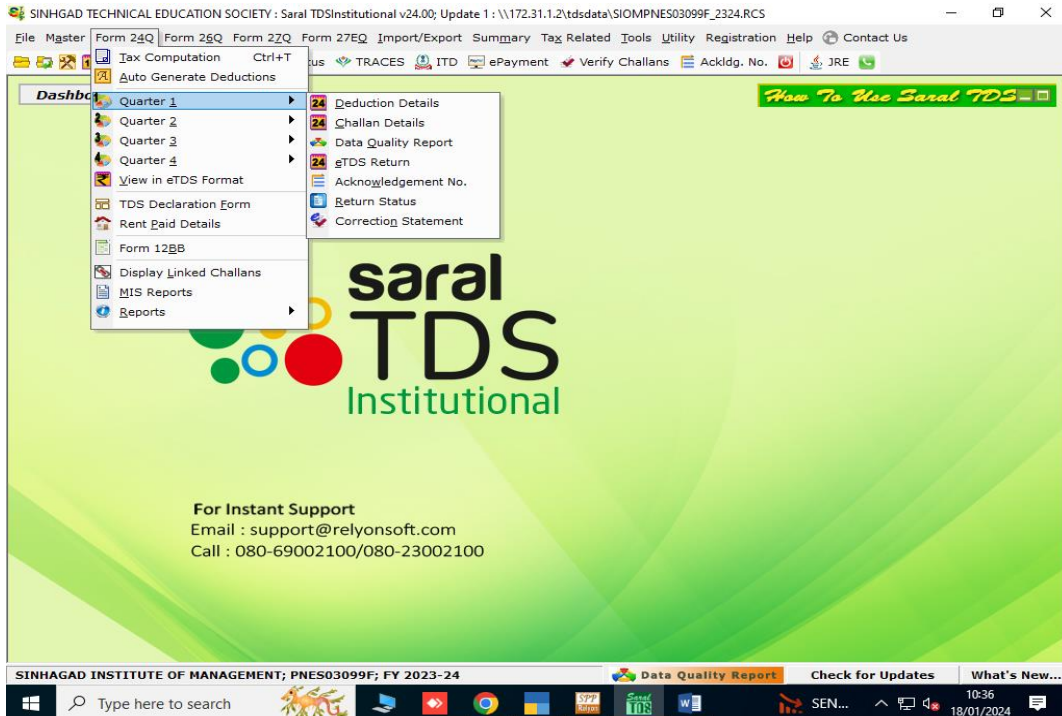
SINHGAD TECHNICAL EDUCATION SOCIETY : Saral TDSInstitutional v24.00; Update 1 : \\172.31.1.2\tdsdata\SIOMPNES03099F_2324.RCS

File Master Form 24Q Form 26Q Form 27Q Form 27EQ Import/Export Summary Tax Related Tools Utility Registration Help Contact Us

tus TRACES ITD ePayment Verify Challans Ackldg. No. JRE

Dashbo

Tax Computation Ctrl+T
Auto Generate Deductions
Quarter 1
Quarter 2
Quarter 3
Quarter 4
View in eTDS Format
TDS Declaration Form
Rent Paid Details
Form 12BB
Display Linked Challans
MIS Reports
Reports

Deduction Details
Challan Details
Data Quality Report
eTDS Return
Acknowledgement No.
Return Status
Correction Statement

How To Use Saral TDS

saral
TDS
Institutional

For Instant Support
Email : support@relyonsoft.com
Call : 080-69002100/080-23002100

SINHAGAD INSTITUTE OF MANAGEMENT; PNES03099F; FY 2023-24
Data Quality Report
Check for Updates
What's New...

Type here to search
SEN...
10:36
18/01/2024